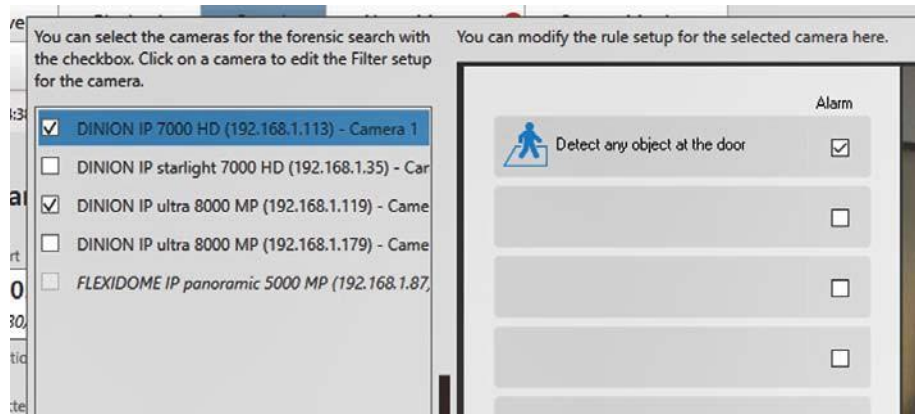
You can select the cameras for the forensic search with the checkbox. Click on a camera to edit the Filter setup for the camera.

DINION IP 7000 HD (192.168.1.113) - Camera 1
DINION IP starlight 7000 HD (192.168.1.35) - Car
DINION IP ultra 8000 MP (192.168.1.119) - Came
DINION IP ultra 8000 MP (192.168.1.179) - Came
FLEXIDOME IP panoramic 5000 MP (192.168.1.87,

You can modify the rule setup for the selected camera here.

Alarm

Detect any object at the door